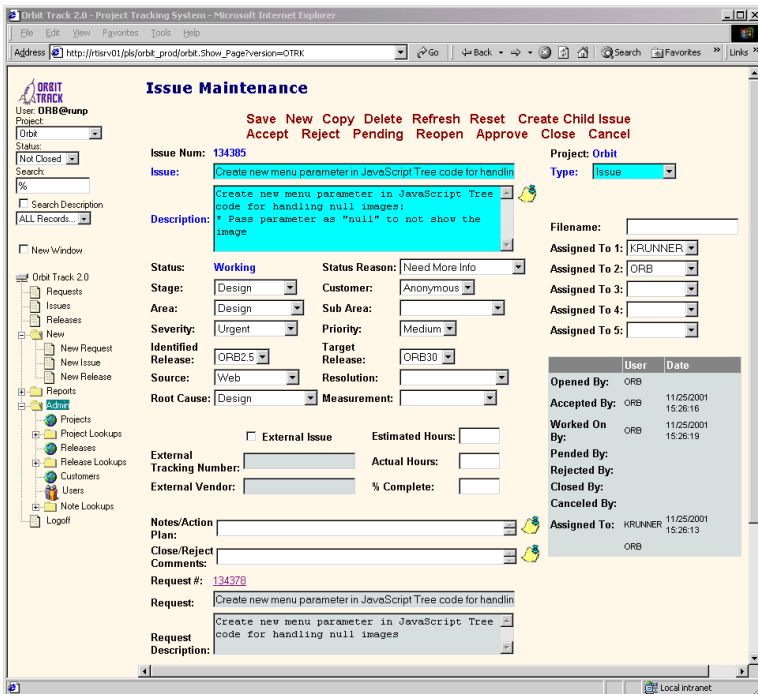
Orbit Track 2.0 - Project Tracking System - Microsoft Internet Explorer

File Edit View Favorites Tools Help

Address http://rtisrv01/pls/orbit_prod/orbit.Show_Page?version=OTRK Go Back Search Favorites Links

ORBIT TRACK
User: ORB@runp
Project:
Orbit
Status:
Not Closed
Search:
%
Search Description
ALL Records...

New Window

Orbit Track 2.0
Requests
Issues
Releases
New
New Request
New Issue
New Release
Reports
Admin
Projects
Project Lookups
Releases
Release Lookups
Customers
Users
Note Lookups
Logoff

Issue Maintenance

Save New Copy Delete Refresh Reset Create Child Issue
Accept Reject Pending Reopen Approve Close Cancel

Issue Num: 134385
Issue: Create new menu parameter in JavaScript Tree code for handlin
Description: Create new menu parameter in JavaScript Tree code for handling null images:
* Pass parameter as "null" to not show the image

Project: Orbit
Type: Issue

Filename:
Assigned To 1: KRUNNER
Assigned To 2: ORB
Assigned To 3:
Assigned To 4:
Assigned To 5:

Status: Working
Status Reason: Need More Info
Stage: Design
Customer: Anonymous
Area: Design
Sub Area:
Severity: Urgent
Priority: Medium
Identified Release: ORB2.5
Target Release: ORB30
Source: Web
Resolution:
Root Cause: Design
Measurement:

External Issue
Estimated Hours:
External Tracking Number:
Actual Hours:
External Vendor:
% Complete:

| | User | Date |
|---|---|---|
| Opened By: | ORB | |
| Accepted By: | ORB | 11/25/2001 15:26:16 |
| Worked On By: | ORB | 11/25/2001 15:26:19 |
| Pended By: | | |
| Rejected By: | | |
| Closed By: | | |
| Canceled By: | | |
| Assigned To: | KRUNNER | 11/25/2001 15:26:13 |
| | ORB | |

Notes/Action Plan:
Close/Reject Comments:
Request #: 134378
Request: Create new menu parameter in JavaScript Tree code for handlin
Request Description: Create new menu parameter in JavaScript Tree code for handling null images

Local intranet